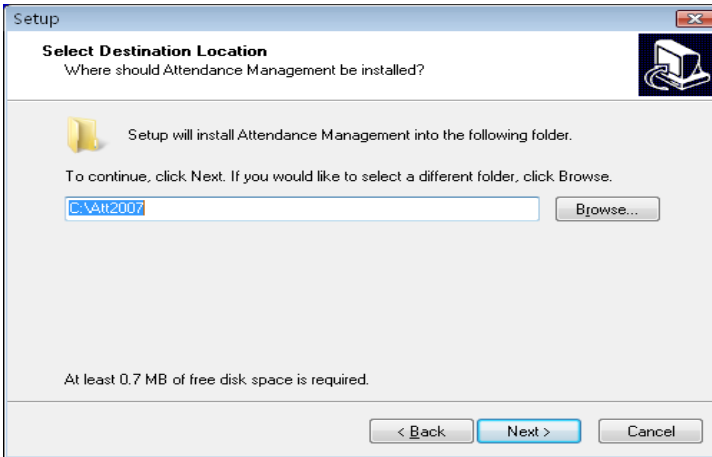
Setup

Select Destination Location
Where should Attendance Management be installed?

Setup will install Attendance Management into the following folder.

To continue, click Next. If you would like to select a different folder, click Browse.

C:\Att2007

Browse...

At least 0.7 MB of free disk space is required.

< Back

Next >

Cancel